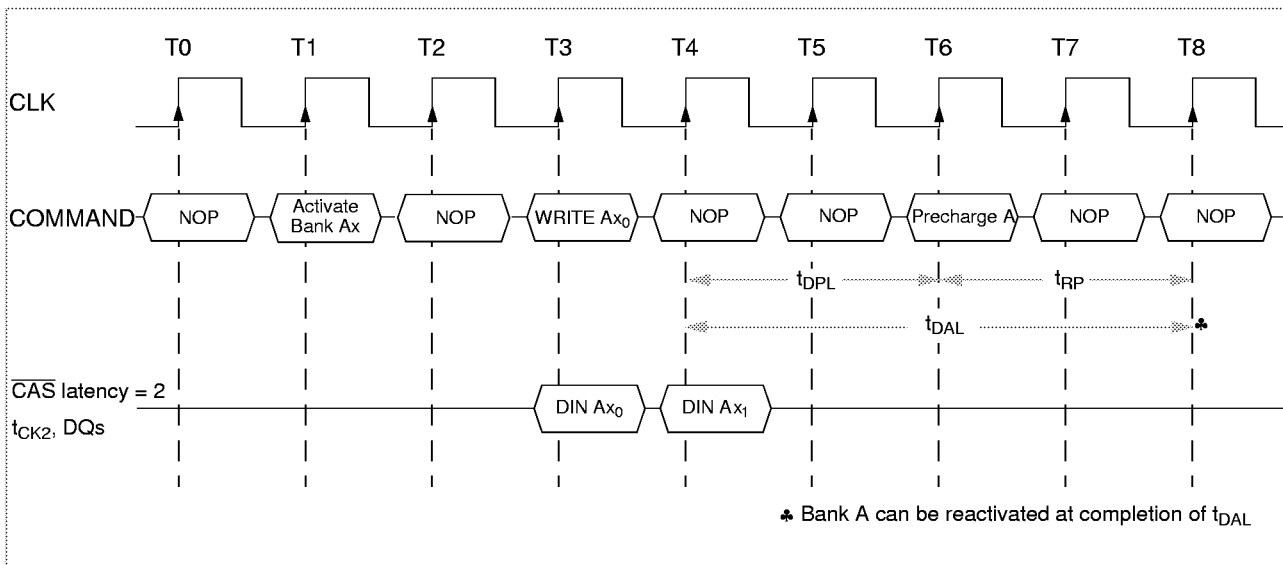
T0 T1 T2 T3 T4 T5 T6 T7 T8

CLK

COMMAND NOP Activate Bank Ax NOP WRITE $Ax_0$ NOP NOP Precharge A NOP NOP

$t_{DPL}$ $t_{RP}$

$t_{DAL}$ ♣

$\overline{CAS}$ latency = 2

$t_{CK2}$, DQs

DIN $Ax_0$ DIN $Ax_1$

♣ Bank A can be reactivated at completion of $t_{DAL}$